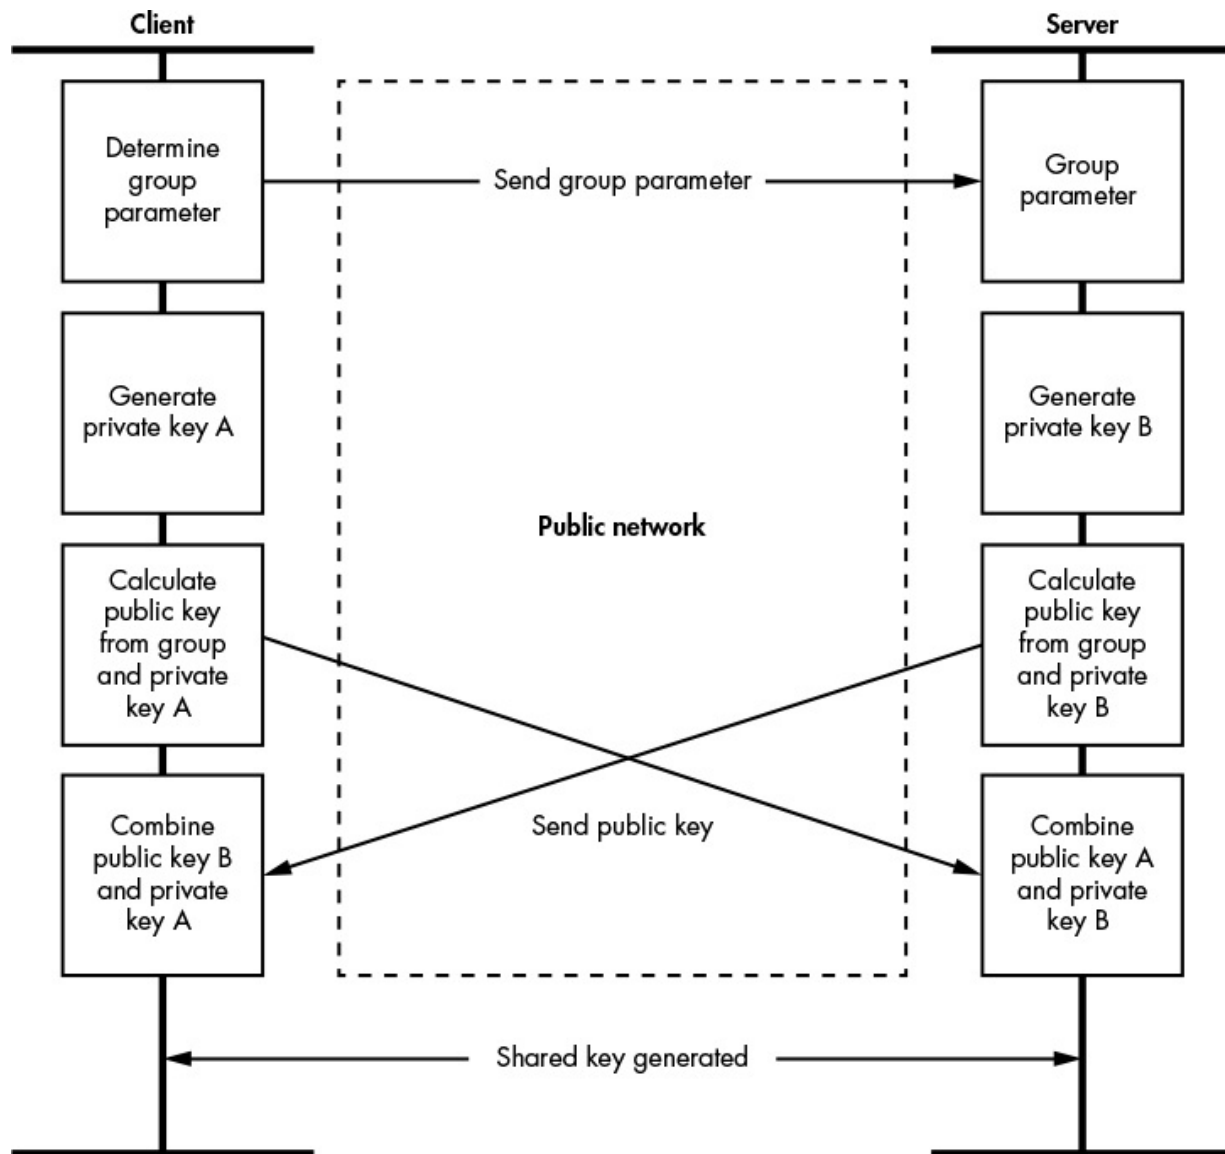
Client

Server

Determine group parameter

Send group parameter

Group parameter

Generate private key A

Generate private key B

Public network

Calculate public key from group and private key A

Calculate public key from group and private key B

Send public key

Combine public key B and private key A

Combine public key A and private key B

Shared key generated